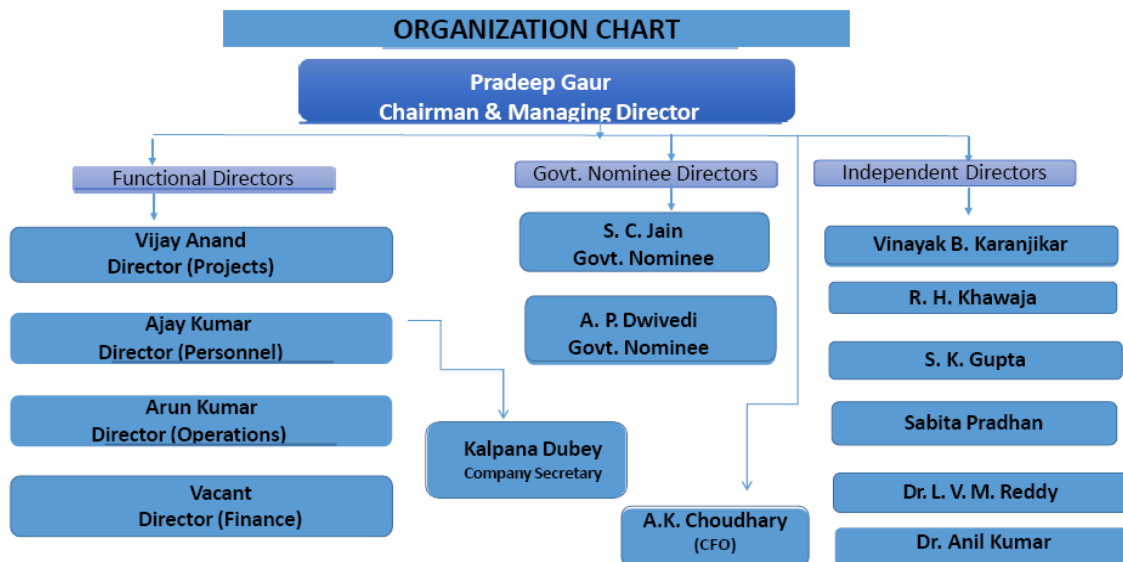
ORGANIZATION CHART

Pradeep Gaur
Chairman & Managing Director

Functional Directors

Vijay Anand
Director (Projects)

Ajay Kumar
Director (Personnel)

Arun Kumar
Director (Operations)

Vacant
Director (Finance)

Kalpana Dubey
Company Secretary

Govt. Nominee Directors

S. C. Jain
Govt. Nominee

A. P. Dwivedi
Govt. Nominee

A.K. Choudhary
(CFO)

Independent Directors

Vinayak B. Karanjikar

R. H. Khawaja

S. K. Gupta

Sabita Pradhan

Dr. L. V. M. Reddy

Dr. Anil Kumar